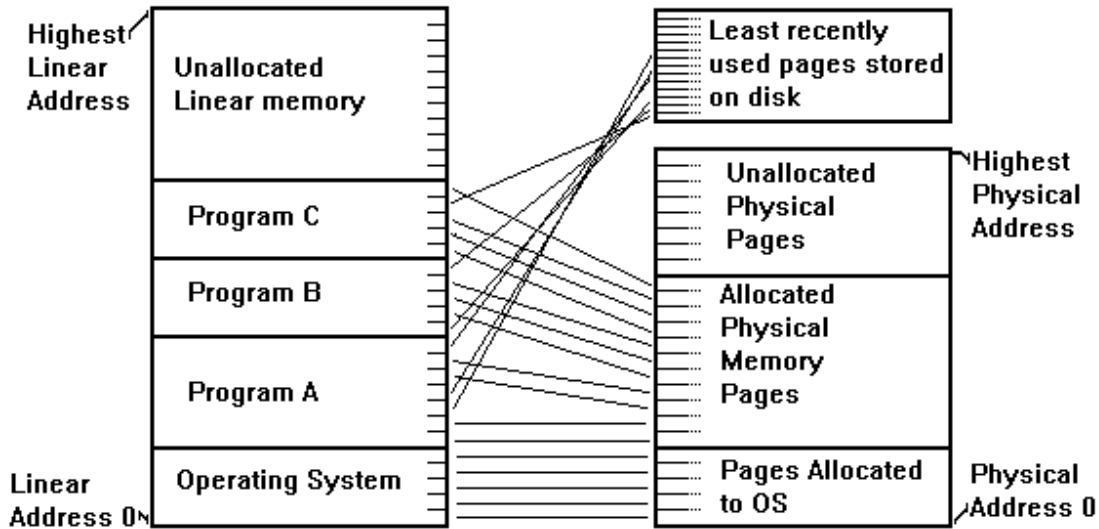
Highest Linear Address

Unallocated Linear memory

Program C

Program B

Program A

Operating System

Linear Address 0

Least recently used pages stored on disk

Unallocated Physical Pages

Highest Physical Address

Allocated Physical Memory Pages

Pages Allocated to OS

Physical Address 0